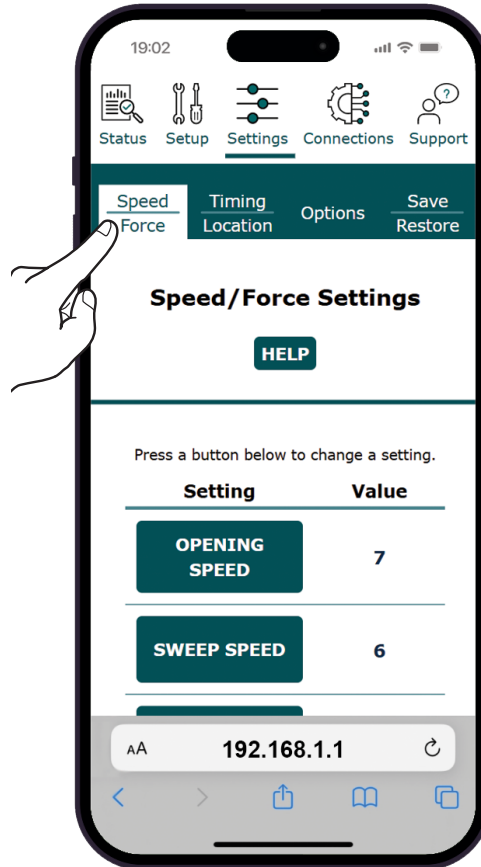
19:02

Status Setup Settings Connections Support

Speed
Force

Timing
Location

Options

Save
Restore

Speed/Force Settings

HELP

Press a button below to change a setting.

| Setting | Value |
|---|---|
| OPENING SPEED | 7 |
| SWEEP SPEED | 6 |

AA 192.168.1.1